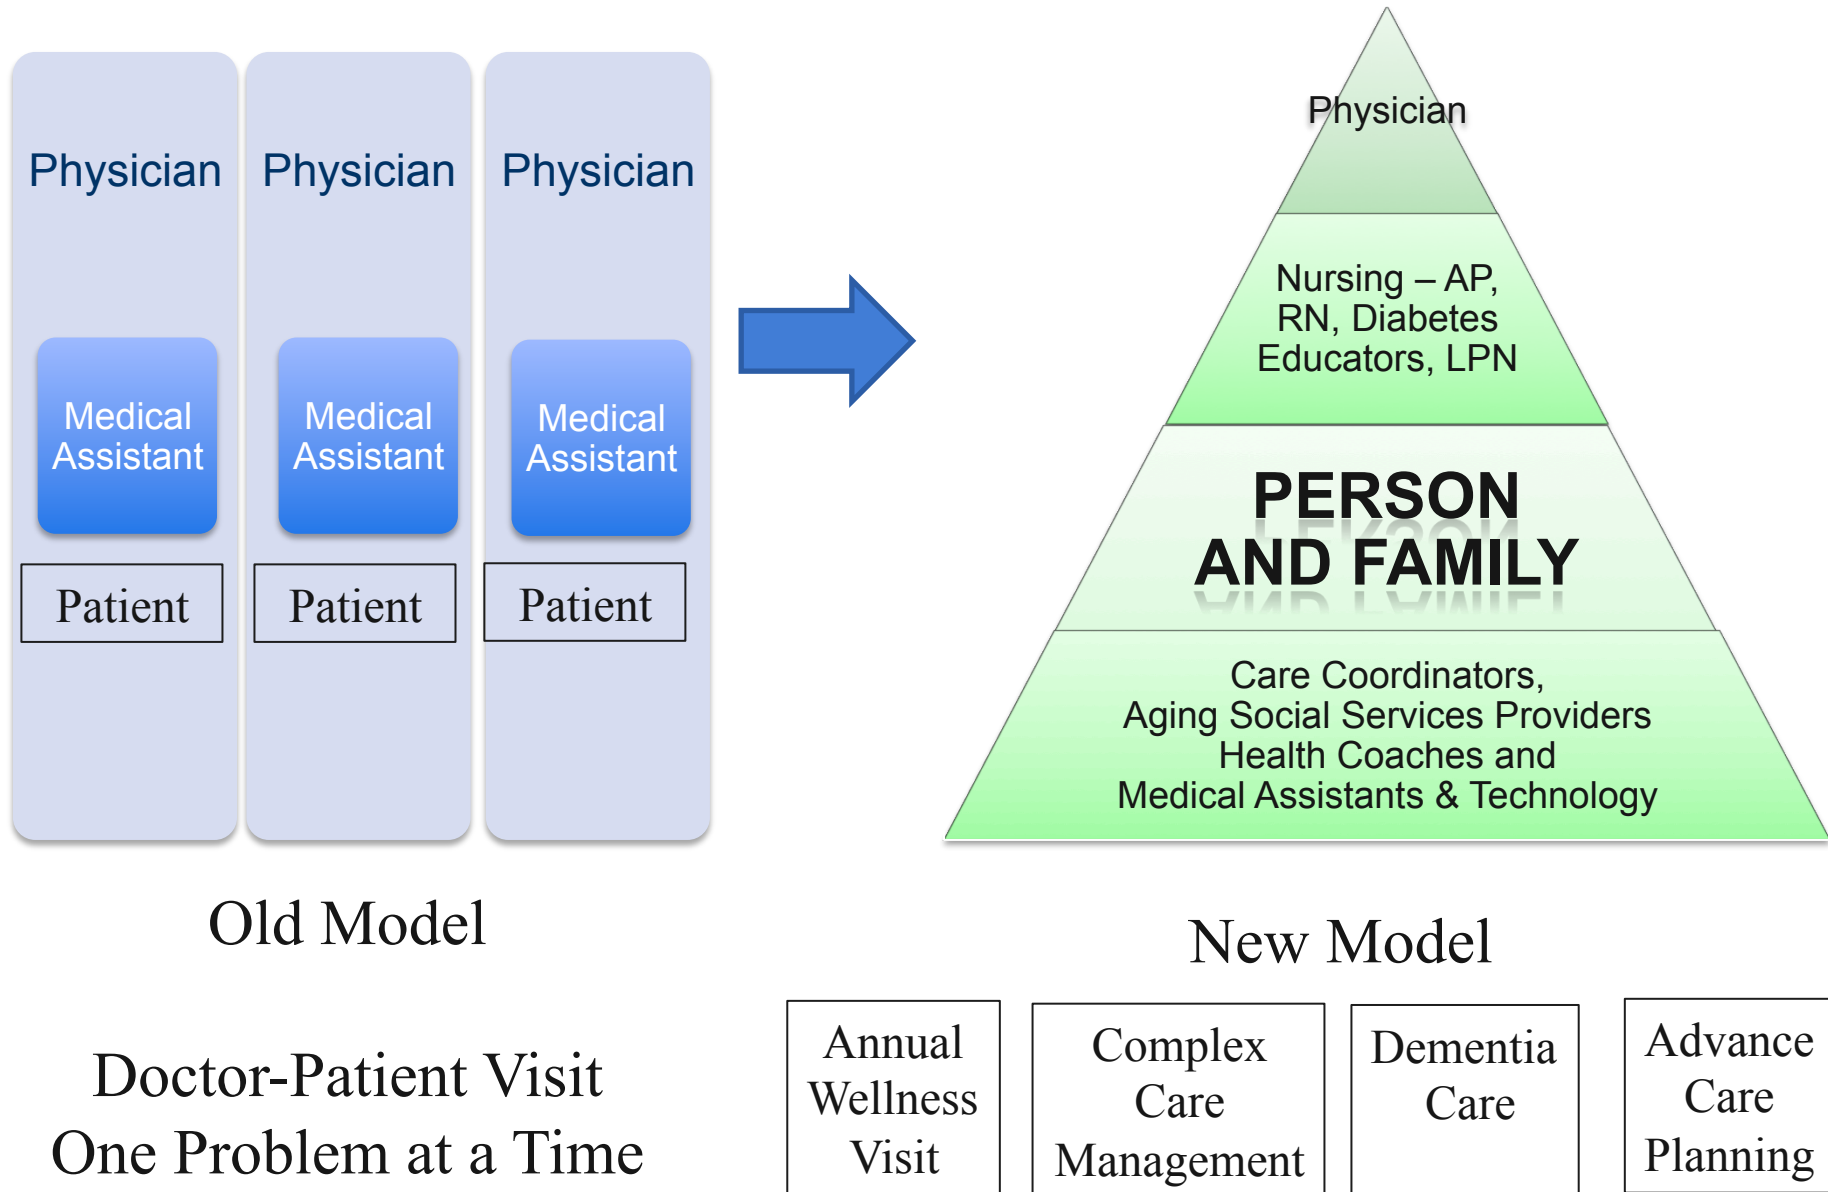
Physician

Medical Assistant

Patient

Physician

Medical Assistant

Patient

Physician

Medical Assistant

Patient

Physician

Nursing – AP, RN, Diabetes Educators, LPN

PERSON AND FAMILY

Care Coordinators, Aging Social Services Providers Health Coaches and Medical Assistants & Technology

Old Model

New Model

Doctor-Patient Visit
One Problem at a Time

Annual Wellness Visit

Complex Care Management

Dementia Care

Advance Care Planning